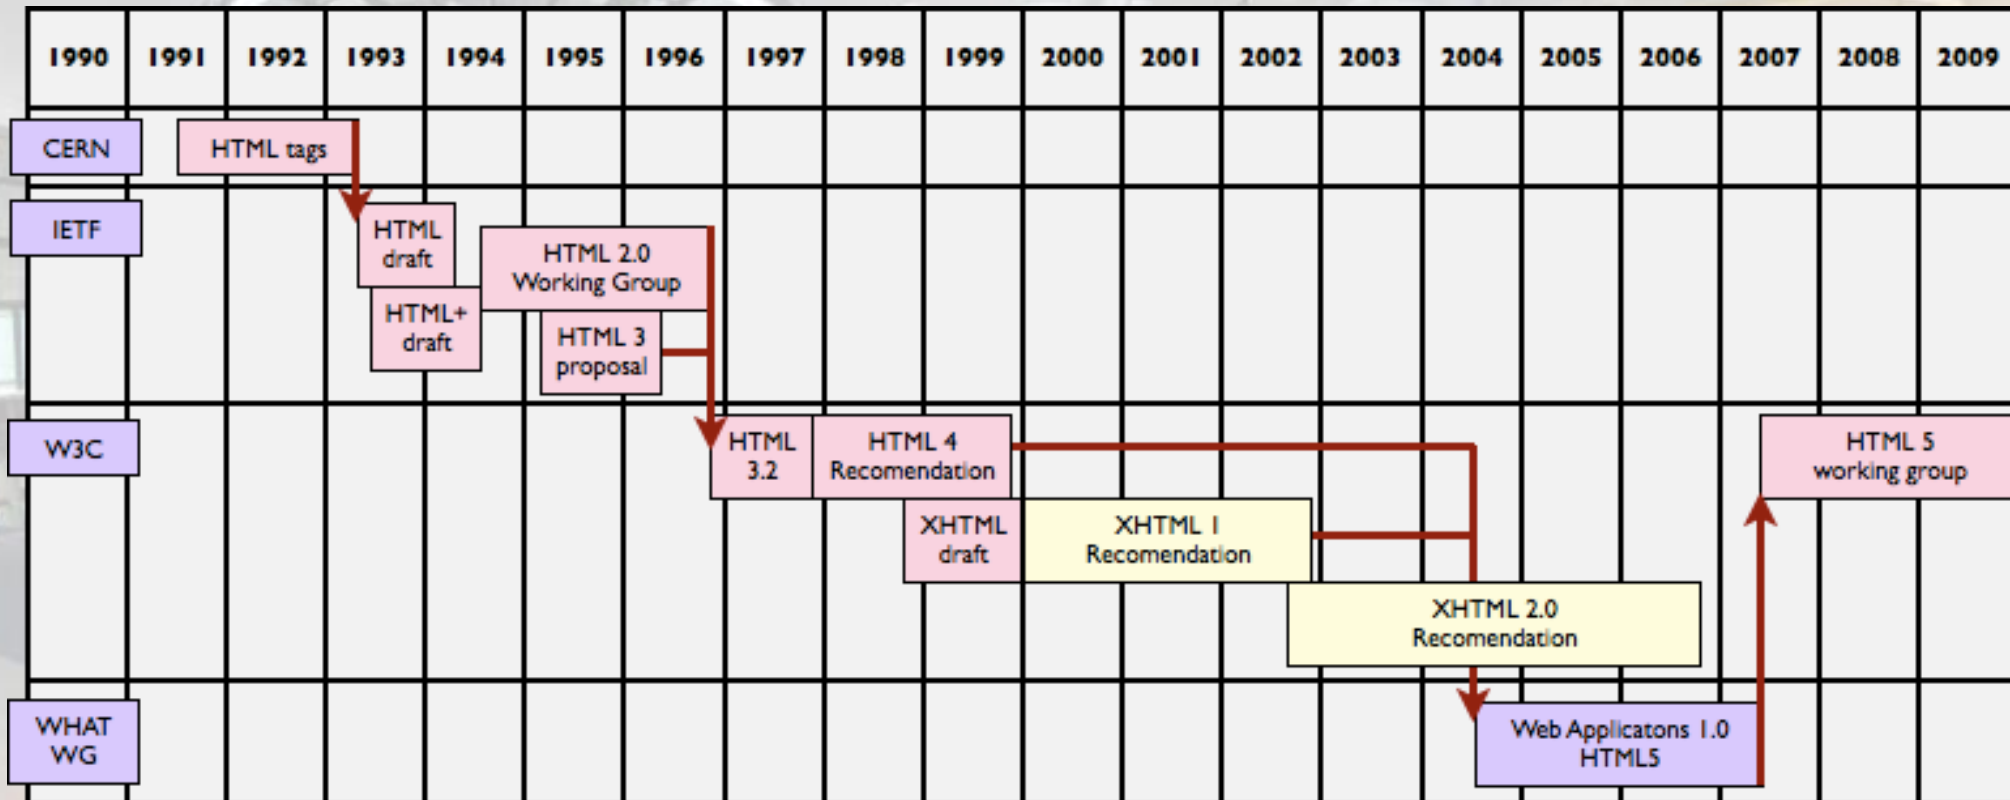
| 1990 | 1991 | 1992 | 1993 | 1994 | 1995 | 1996 | 1997 | 1998 | 1999 | 2000 | 2001 | 2002 | 2003 | 2004 | 2005 | 2006 | 2007 | 2008 | 2009 |
|---|---|---|---|---|---|---|---|---|---|---|---|---|---|---|---|---|---|---|---|

CERN

HTML tags

IETF

HTML draft

HTML 2.0 Working Group

HTML+ draft

HTML 3 proposal

W3C

HTML 3.2

HTML 4 Recomendation

HTML 5 working group

XHTML draft

XHTML 1 Recomendation

XHTML 2.0 Recomendation

WHAT WG

Web Applicatons 1.0 HTML5